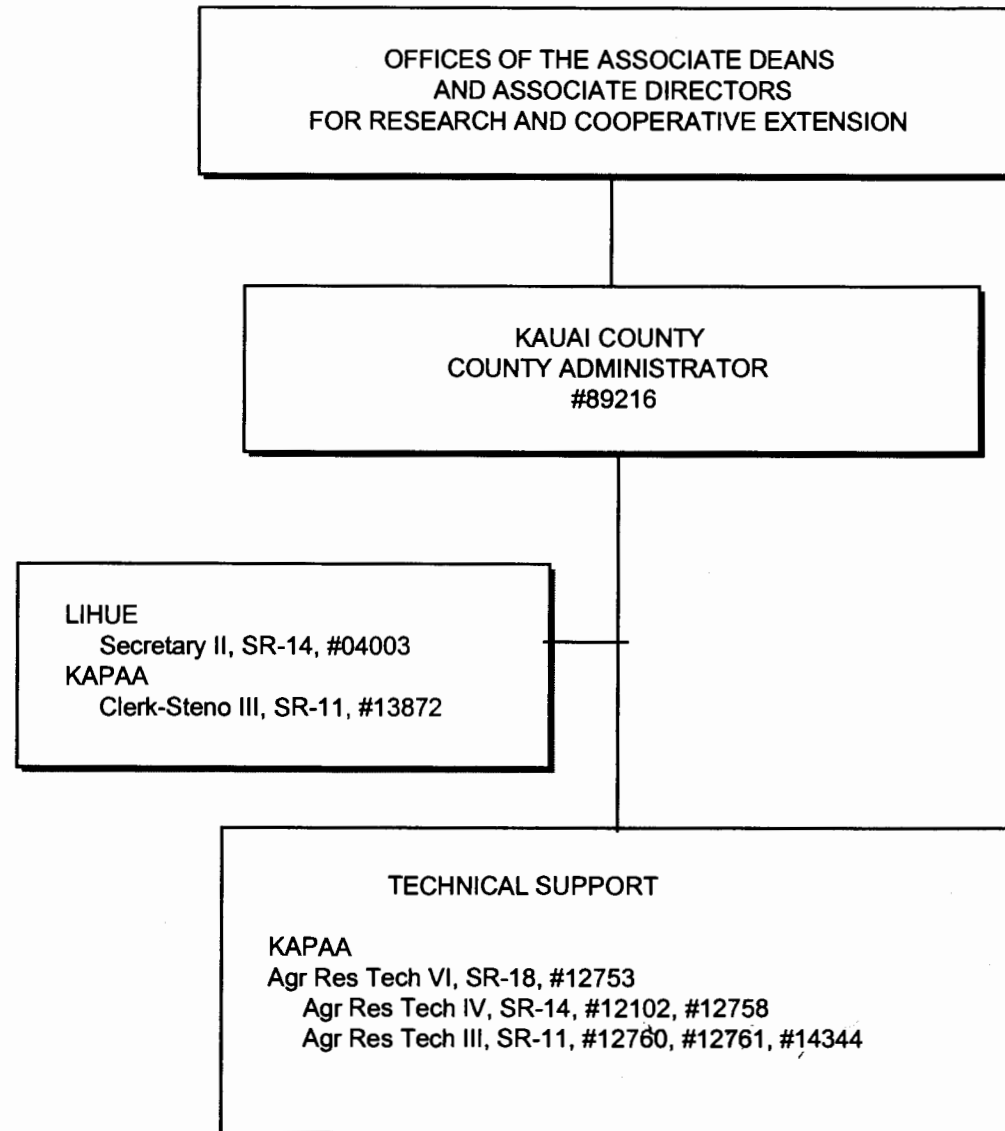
OFFICES OF THE ASSOCIATE DEANS AND ASSOCIATE DIRECTORS FOR RESEARCH AND COOPERATIVE EXTENSION

KAUAI COUNTY
COUNTY ADMINISTRATOR
#89216

LIHUE
Secretary II, SR-14, #04003
KAPAA
Clerk-Steno III, SR-11, #13872

TECHNICAL SUPPORT

KAPAA
Agr Res Tech VI, SR-18, #12753
Agr Res Tech IV, SR-14, #12102, #12758
Agr Res Tech III, SR-11, #12760, #12761, #14344